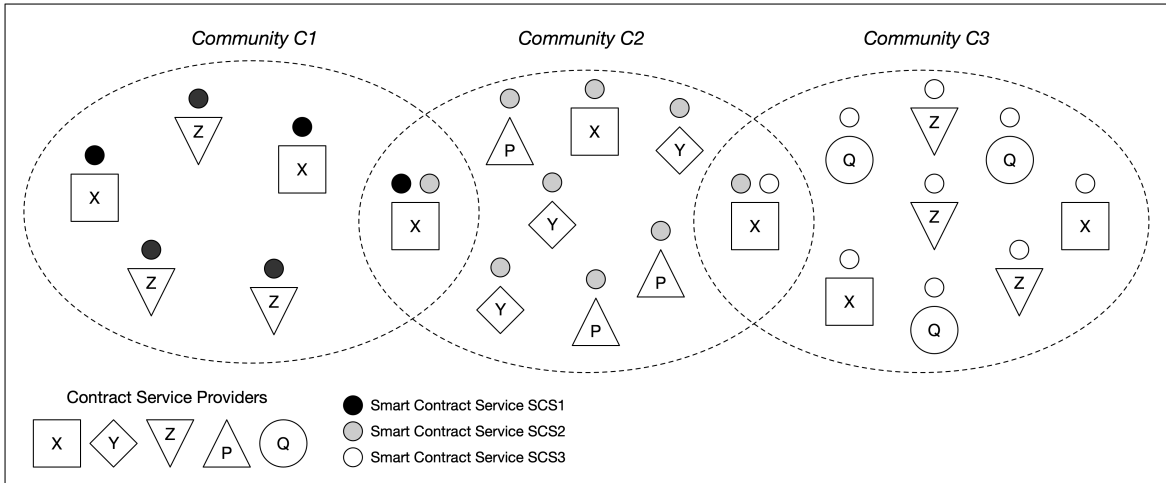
Community C1

Community C2

Community C3

Z
X
X
Z
Z

P
X
Y
X
Y
P
Y
P

X
Q
Z
Q
Z
X
X
Q
Z

Contract Service Providers

X Y Z P Q

Smart Contract Service SCS1
Smart Contract Service SCS2
Smart Contract Service SCS3